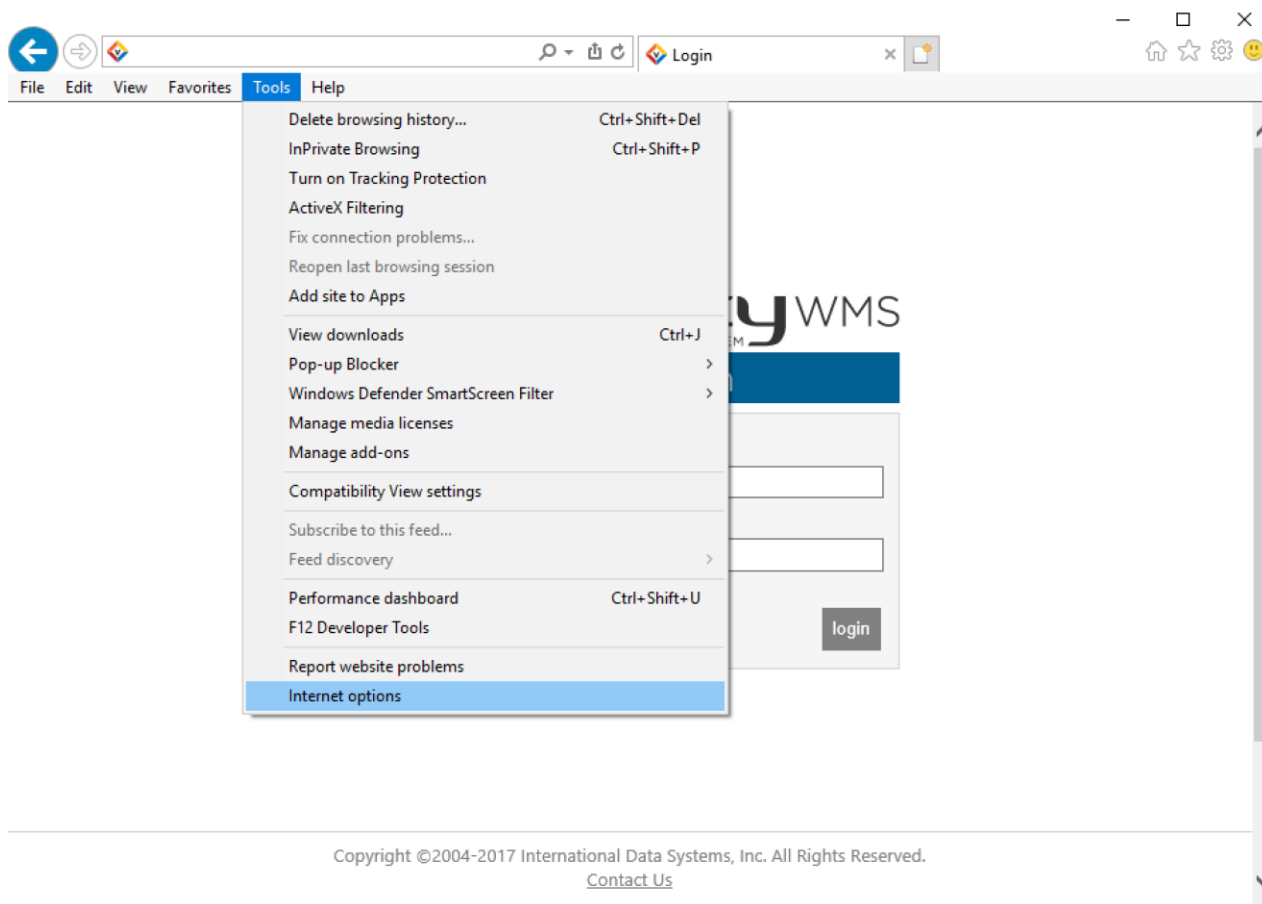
Login

File Edit View Favorites Tools Help

Delete browsing history... Ctrl+Shift+Del
InPrivate Browsing Ctrl+Shift+P
Turn on Tracking Protection
ActiveX Filtering
Fix connection problems...
Reopen last browsing session
Add site to Apps
View downloads Ctrl+J
Pop-up Blocker
Windows Defender SmartScreen Filter
Manage media licenses
Manage add-ons
Compatibility View settings
Subscribe to this feed...
Feed discovery
Performance dashboard Ctrl+Shift+U
F12 Developer Tools
Report website problems
Internet options

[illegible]y WMS

login

Copyright ©2004-2017 International Data Systems, Inc. All Rights Reserved.
Contact Us